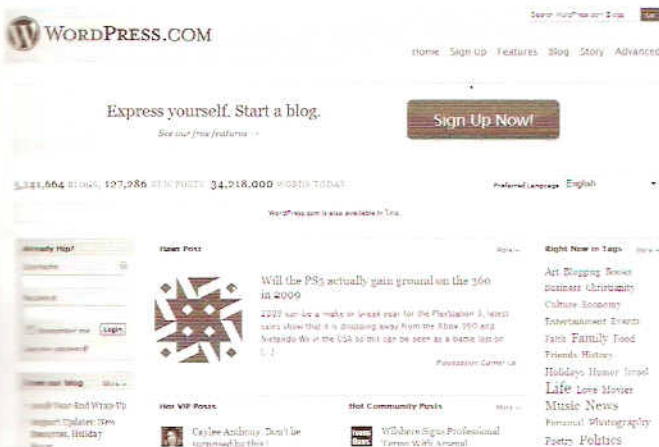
WordPress.com

Search WordPress.com Blogs

Home Sign Up Features Blog Story Advanced

Express yourself. Start a blog.

See our free features →

Sign Up Now!

3,121,664 BLOGS, 127,286 NEW POSTS, 34,218,000 WORDS TODAY.

Preferred Language English

WordPress.com is also available in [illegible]

Already Hip?

Username

Password

Remember me Login

Lost your password?

From our blog More →

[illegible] Year-End Wrap-Up

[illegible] Updates: New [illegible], Holiday

Fresh Post

More →

Will the PS3 actually gain ground on the 360 in 2009

2009 will be a make or break year for the PlayStation 3, latest sales show that it is dropping away from the Xbox 360 and Nintendo Wii in the USA so this can be seen as a battle lost on [...]

Playstation Corner.ca

Hot VIP Posts

Caylee Anthony: Don't be surprised by this!

Hot Community Posts

More →

Wildhare Signs Professional Tattoo With Arsenal

Right Now in Tags

More →

Art Blogging Books Business Christianity Culture Economy Entertainment Events Faith Family Food Friends History Holidays Humor Israel Life Love Movies Music News Personal Photography Poetry Politics